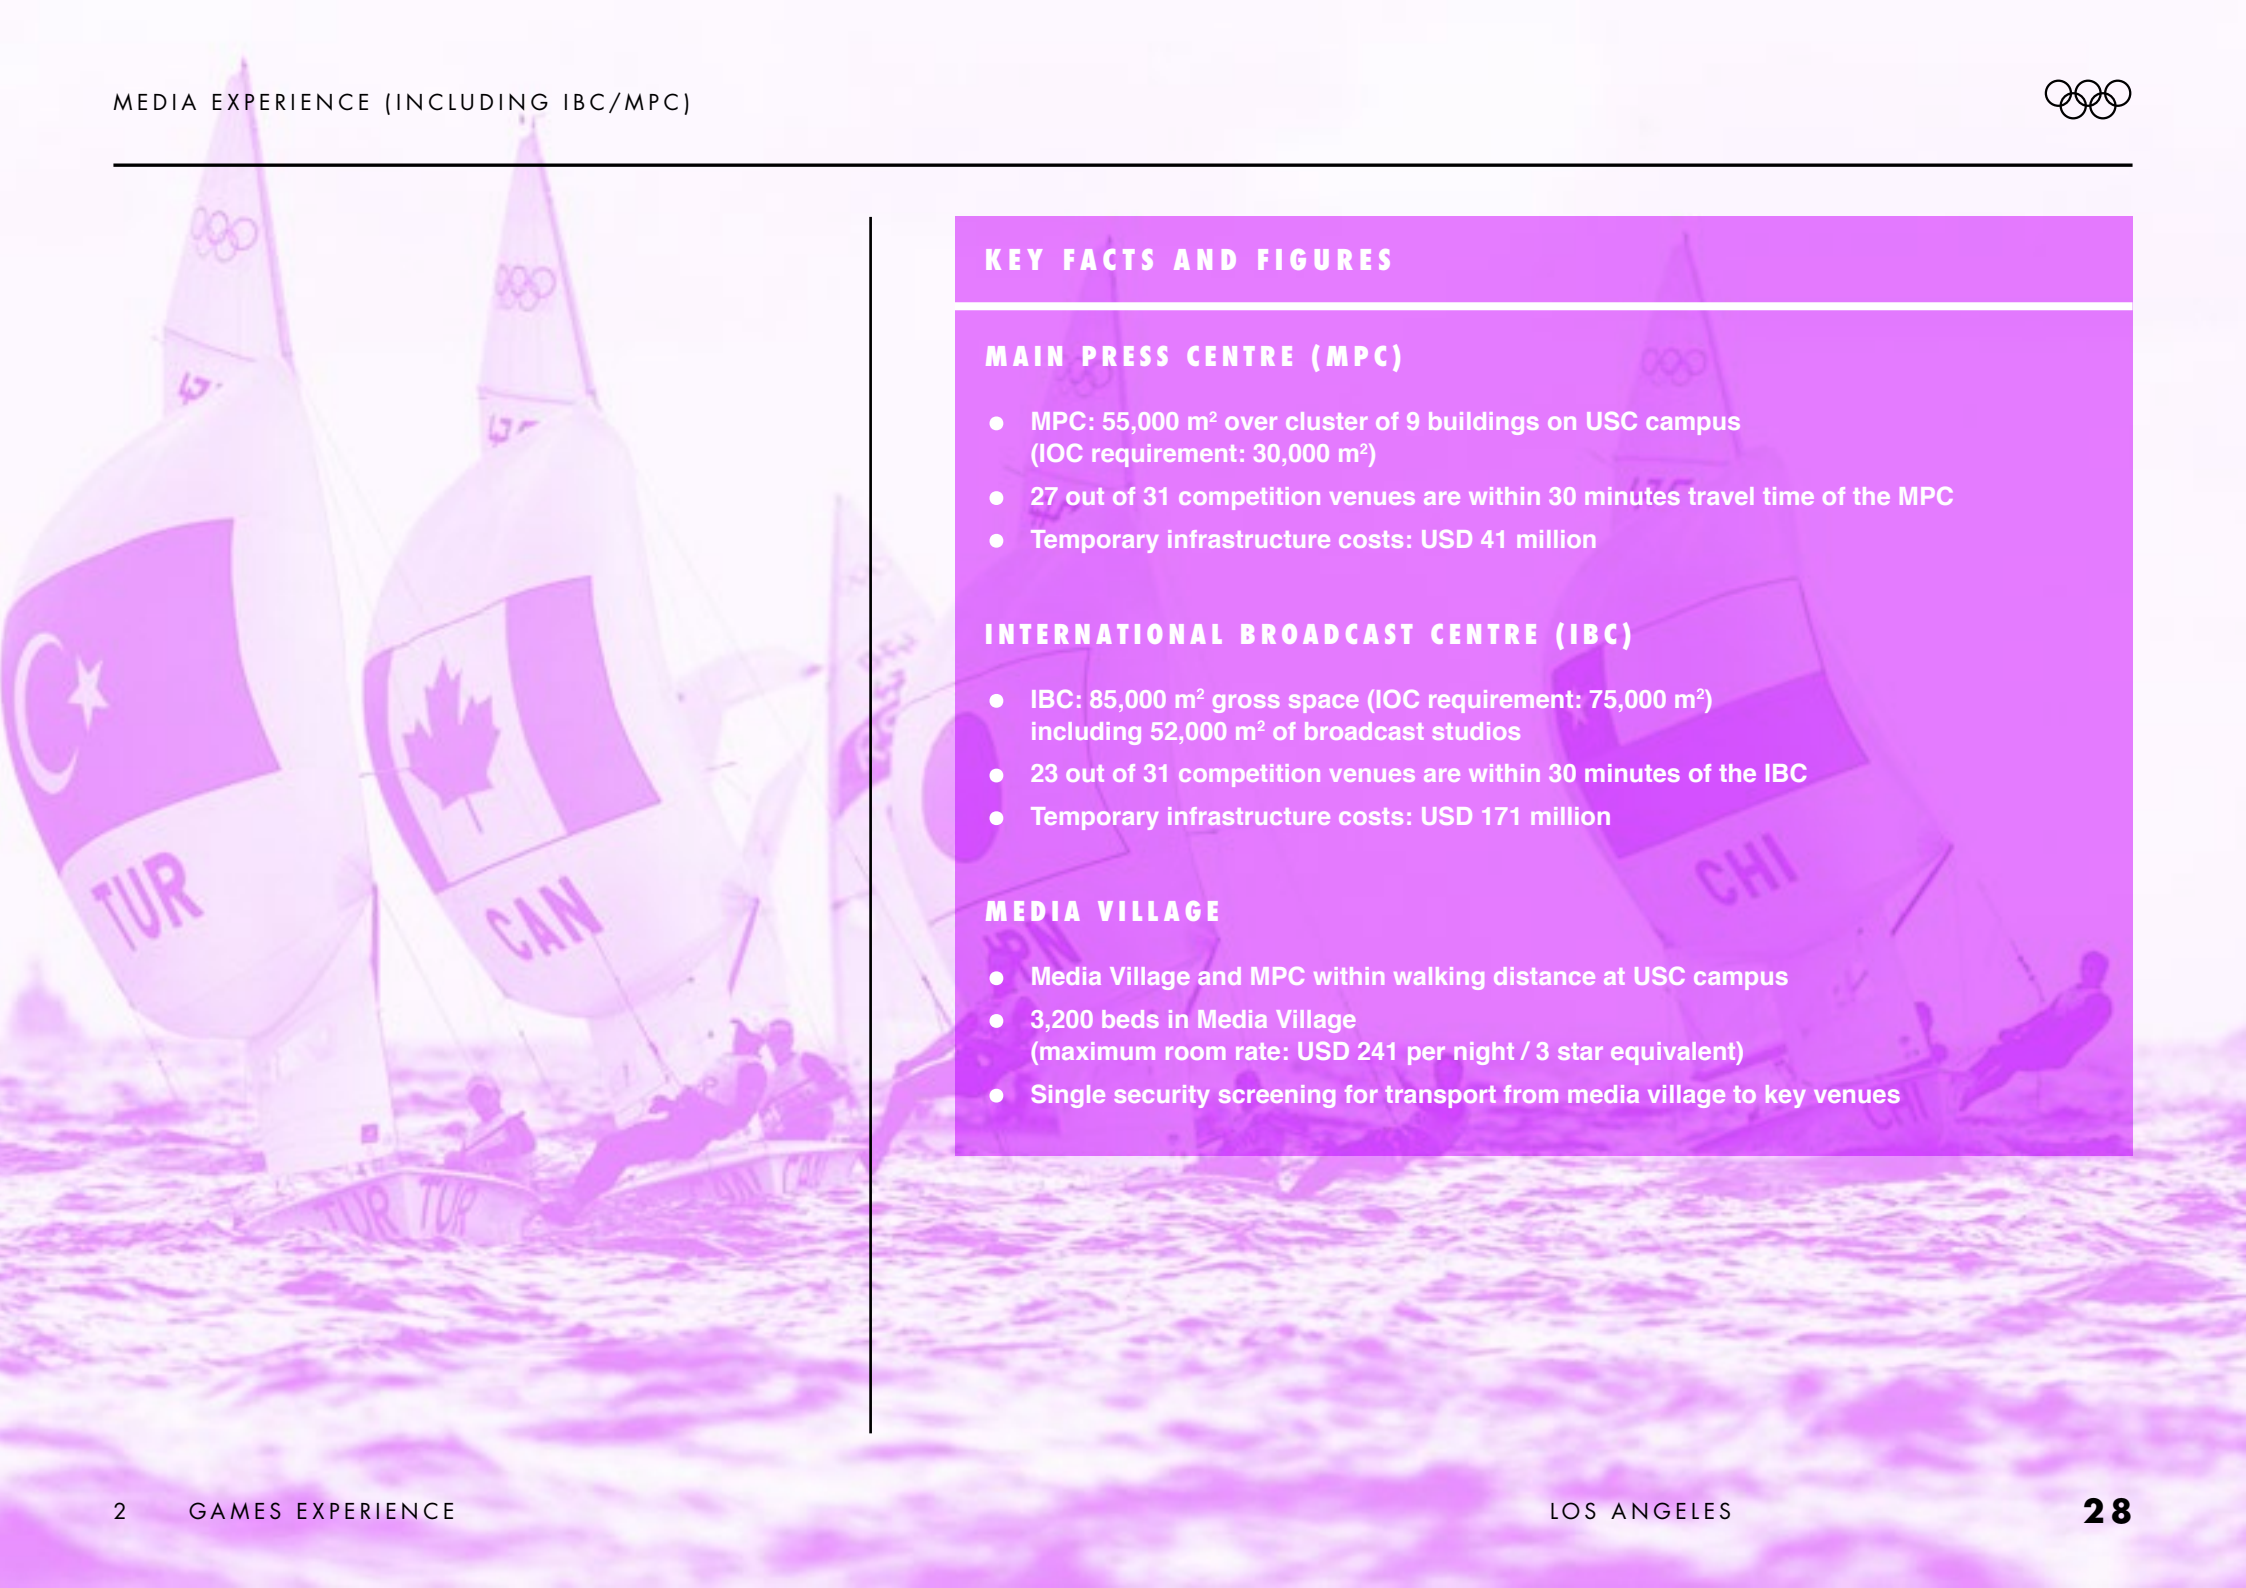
MEDIA EXPERIENCE (INCLUDING IBC/MPC)

KEY FACTS AND FIGURES

MAIN PRESS CENTRE (MPC)

- MPC: 55,000 m$^2$ over cluster of 9 buildings on USC campus (IOC requirement: 30,000 m$^2$)
- 27 out of 31 competition venues are within 30 minutes travel time of the MPC
- Temporary infrastructure costs: USD 41 million

INTERNATIONAL BROADCAST CENTRE (IBC)

- IBC: 85,000 m$^2$ gross space (IOC requirement: 75,000 m$^2$) including 52,000 m$^2$ of broadcast studios
- 23 out of 31 competition venues are within 30 minutes of the IBC
- Temporary infrastructure costs: USD 171 million

MEDIA VILLAGE

- Media Village and MPC within walking distance at USC campus
- 3,200 beds in Media Village (maximum room rate: USD 241 per night / 3 star equivalent)
- Single security screening for transport from media village to key venues

TUR CAN CHI

2 GAMES EXPERIENCE LOS ANGELES 28